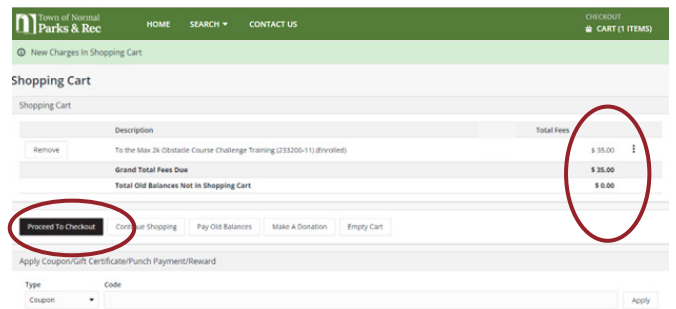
Town of Normal
Parks & Rec

HOME SEARCH CONTACT US

CHECKOUT
CART (1 ITEMS)

New Charges In Shopping Cart

Shopping Cart

Shopping Cart

| | Description | Total Fees |
|---|---|---|
| Remove | To the Max 2k Obstacle Course Challenge Training (233200-11) (Enrolled) | $ 35.00 |
| | Grand Total Fees Due | $ 35.00 |
| | Total Old Balances Not In Shopping Cart | $ 0.00 |

Proceed To Checkout Continue Shopping Pay Old Balances Make A Donation Empty Cart

Apply Coupon/Gift Certificate/Punch Payment/Reward

Type
Coupon

Code

Apply